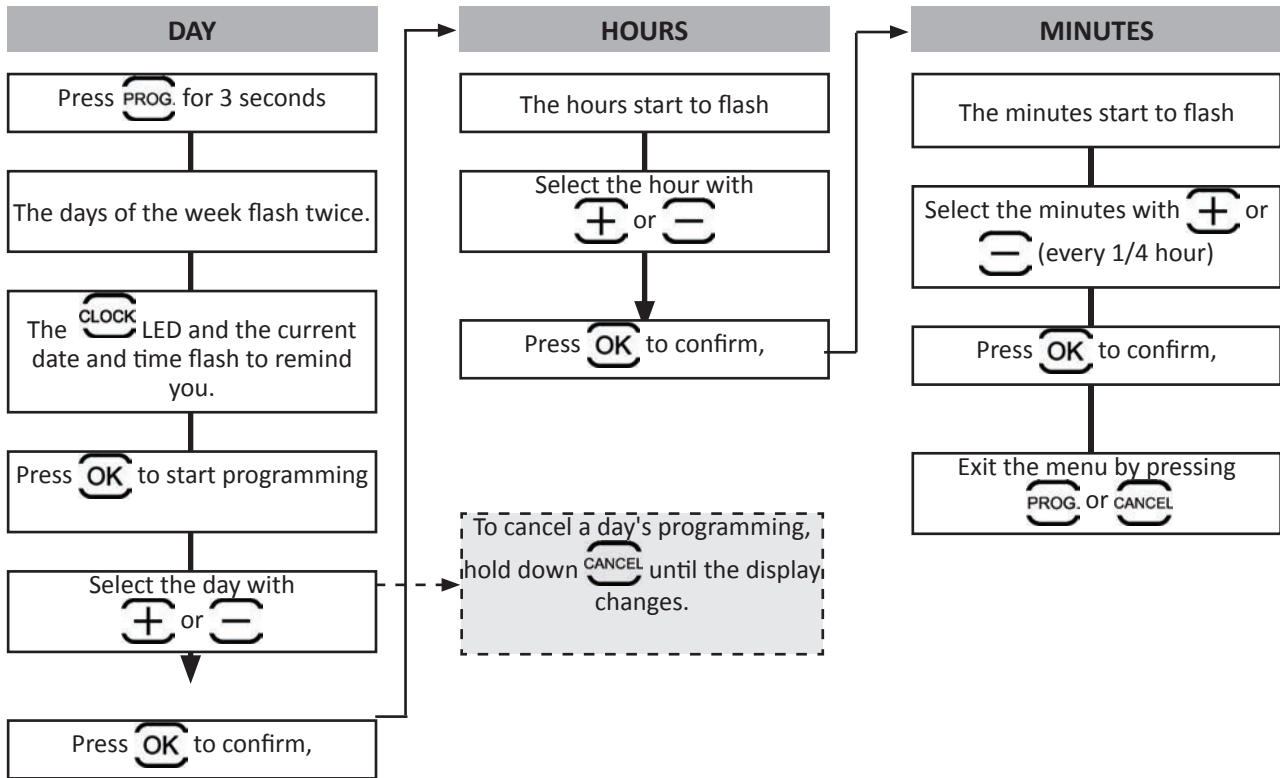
DAY

Press PROG. for 3 seconds

The days of the week flash twice.

The CLOCK LED and the current date and time flash to remind you.

Press OK to start programming

Select the day with + or −

Press OK to confirm,

HOURS

The hours start to flash

Select the hour with + or −

Press OK to confirm,

To cancel a day's programming, hold down CANCEL until the display changes.

MINUTES

The minutes start to flash

Select the minutes with + or − (every 1/4 hour)

Press OK to confirm,

Exit the menu by pressing PROG. or CANCEL